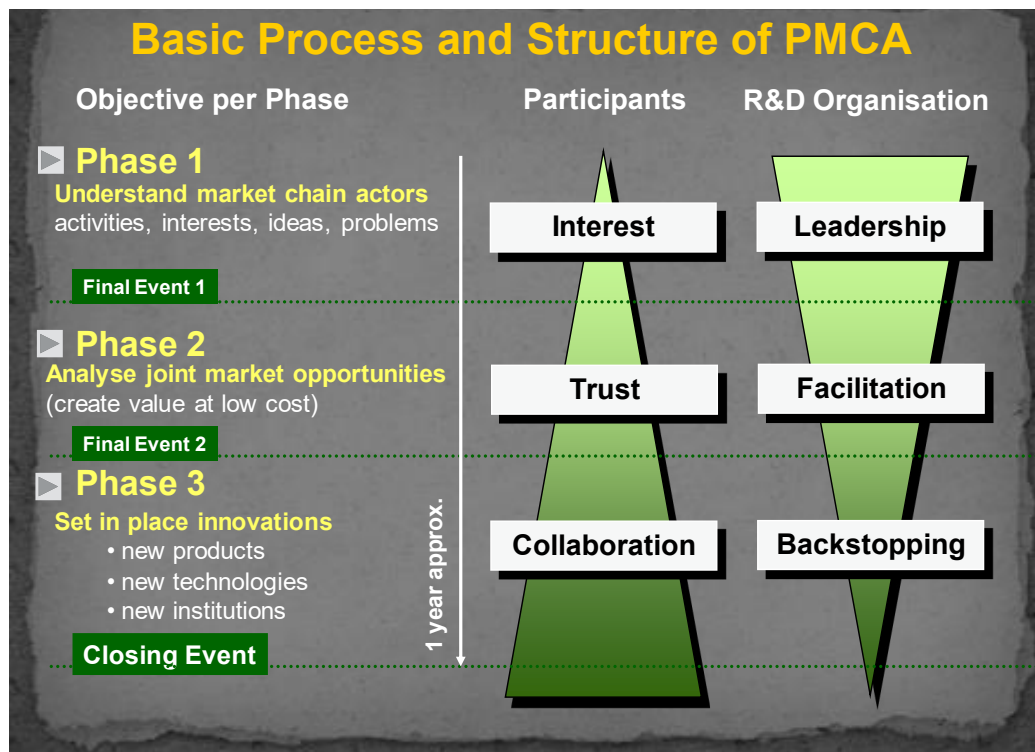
Basic Process and Structure of PMCA

Objective per Phase

Participants

R&D Organisation

Phase 1

Understand market chain actors

activities, interests, ideas, problems

Final Event 1

Phase 2

Analyse joint market opportunities

(create value at low cost)

Final Event 2

Phase 3

Set in place innovations

• new products
• new technologies
• new institutions

Closing Event

1 year approx.

Interest

Trust

Collaboration

Leadership

Facilitation

Backstopping